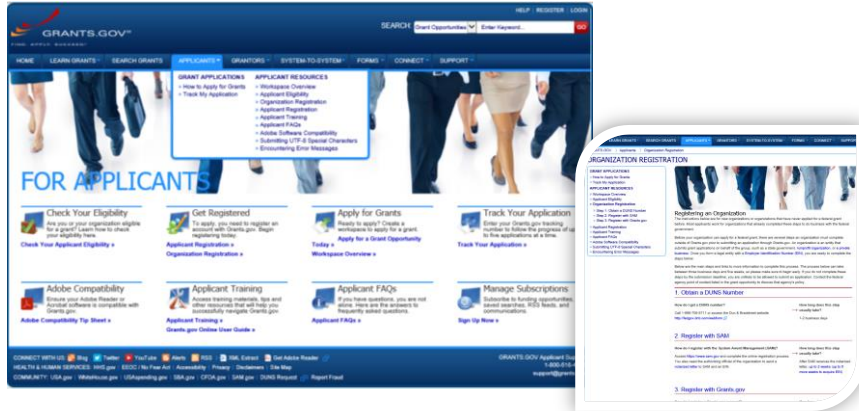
GRANTS.GOV
FIND. APPLY. SUCCEED.

HELP | REGISTER | LOGIN

SEARCH: Grant Opportunities Enter Keyword... GO

HOME LEARN GRANTS SEARCH GRANTS APPLICANTS GRANTORS SYSTEM-TO-SYSTEM FORMS CONNECT SUPPORT

GRANT APPLICATIONS
» How to Apply for Grants
» Track My Application

APPLICANT RESOURCES
» Workspace Overview
» Applicant Eligibility
» Organization Registration
» Applicant Registration
» Applicant Training
» Applicant FAQs
» Adobe Software Compatibility
» Submitting UTF-8 Special Characters
» Encountering Error Messages

FOR APPLICANTS

Check Your Eligibility
Are you or your organization eligible for a grant? Learn how to check your eligibility here.
Check Your Applicant Eligibility »

Get Registered
To apply, you need to register an account with Grants.gov. Begin registering today.
Applicant Registration »
Organization Registration »

Apply for Grants
Ready to apply? Create a workspace to apply for a grant. Today »
Apply for a Grant Opportunity
Workspace Overview »

Track Your Application
Enter your Grants.gov tracking number to follow the progress of up to five applications at a time.
Track Your Application »

Adobe Compatibility
Ensure your Adobe Reader or Acrobat software is compatible with Grants.gov.
Adobe Compatibility Tip Sheet »

Applicant Training
Access training materials, tips and other resources that will help you successfully navigate Grants.gov.
Applicant Training »
Grants.gov Online User Guide »

Applicant FAQs
If you have questions, you are not alone. Here are the answers to frequently asked questions.
Applicant FAQs »

Manage Subscriptions
Subscribe to funding opportunities, saved searches, RSS feeds, and communications.
Sign Up Now »

CONNECT WITH US: Blog Twitter YouTube Alerts RSS XML Extract Get Adobe Reader
HEALTH & HUMAN SERVICES: HHS.gov | EEOC / No Fear Act | Accessibility | Privacy | Disclaimers | Site Map
COMMUNITY: USA.gov | WhiteHouse.gov | USAspending.gov | SBA.gov | CFDA.gov | SAM.gov | DUNS Request | Report Fraud

GRANTS.GOV Applicant Sup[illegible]
1-800-51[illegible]
support@grant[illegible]

ORGANIZATION REGISTRATION

Registering an Organization

1. Obtain a DUNS Number

2. Register with SAM

3. Register with Grants.gov